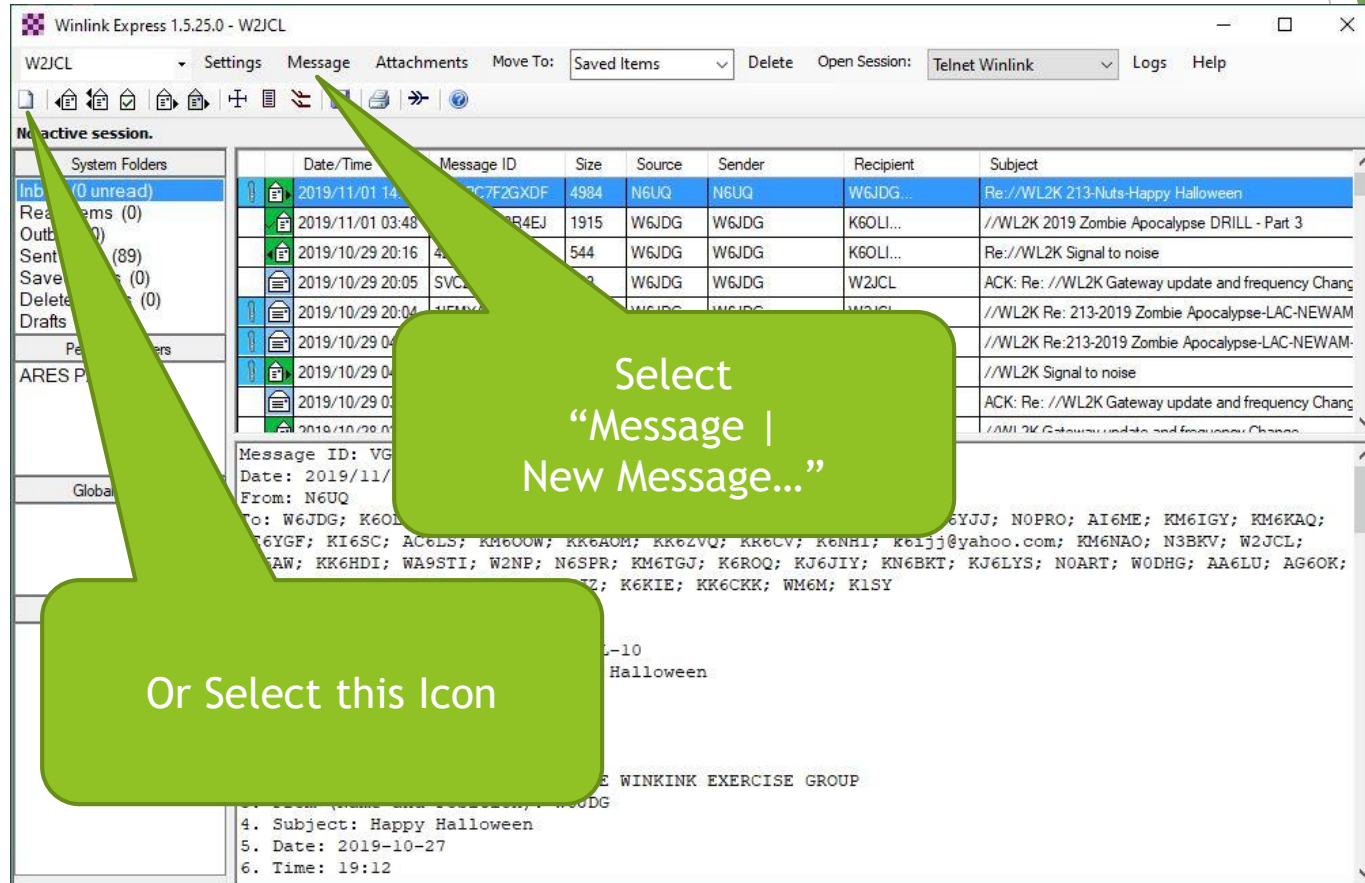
Winlink Express 1.5.25.0 - W2JCL

W2JCL Settings Message Attachments Move To: Saved Items Delete Open Session: Telnet Winlink Logs Help

No active session.

System Folders
Inb (0 unread)
Rea ems (0)
Outb 0)
Sent (89)
Save s (0)
Delete (0)
Drafts
Pe ers
ARES P
Global

| | Date/Time | Message ID | Size | Source | Sender | Recipient | Subject |
|---|---|---|---|---|---|---|---|
| | 2019/11/01 14 | C7F2GXDF | 4984 | N6UQ | N6UQ | W6JDG... | Re://WL2K 213-Nuts-Happy Halloween |
| | 2019/11/01 03:48 | R4EJ | 1915 | W6JDG | W6JDG | K6OLI... | //WL2K 2019 Zombie Apocalypse DRILL - Part 3 |
| | 2019/10/29 20:16 | 4 | 544 | W6JDG | W6JDG | K6OLI... | Re://WL2K Signal to noise |
| | 2019/10/29 20:05 | SVC | | W6JDG | W6JDG | W2JCL | ACK: Re: //WL2K Gateway update and frequency Chang |
| | 2019/10/29 20:04 | 1IFMY | | | | | //WL2K Re: 213-2019 Zombie Apocalypse-LAC-NEWAM |
| | 2019/10/29 04 | | | | | | //WL2K Re:213-2019 Zombie Apocalypse-LAC-NEWAM- |
| | 2019/10/29 04 | | | | | | //WL2K Signal to noise |
| | 2019/10/29 03 | | | | | | ACK: Re: //WL2K Gateway update and frequency Chang |

Message ID: VG
Date: 2019/11/
From: N6UQ
To: W6JDG; K6OL 6YJJ; N0PRO; AI6ME; KM6IGY; KM6KAQ; 6YGF; KI6SC; AC6LS; KM6OOW; KK6AOM; KK6ZVQ; KK6CV; K6NHT; k6ljj@yahoo.com; KM6NAO; N3BKV; W2JCL; AW; KK6HDI; WA9STI; W2NP; N6SPR; KM6TGJ; K6ROQ; KJ6JIY; KN6BKT; KJ6LYS; N0ART; W0DHG; AA6LU; AG6OK; Z; K6KIE; KK6CKK; WM6M; K1SY
L-10
Halloween
E WINKINK EXERCISE GROUP
DG
4. Subject: Happy Halloween
5. Date: 2019-10-27
6. Time: 19:12

Select “Message | New Message…”

Or Select this Icon